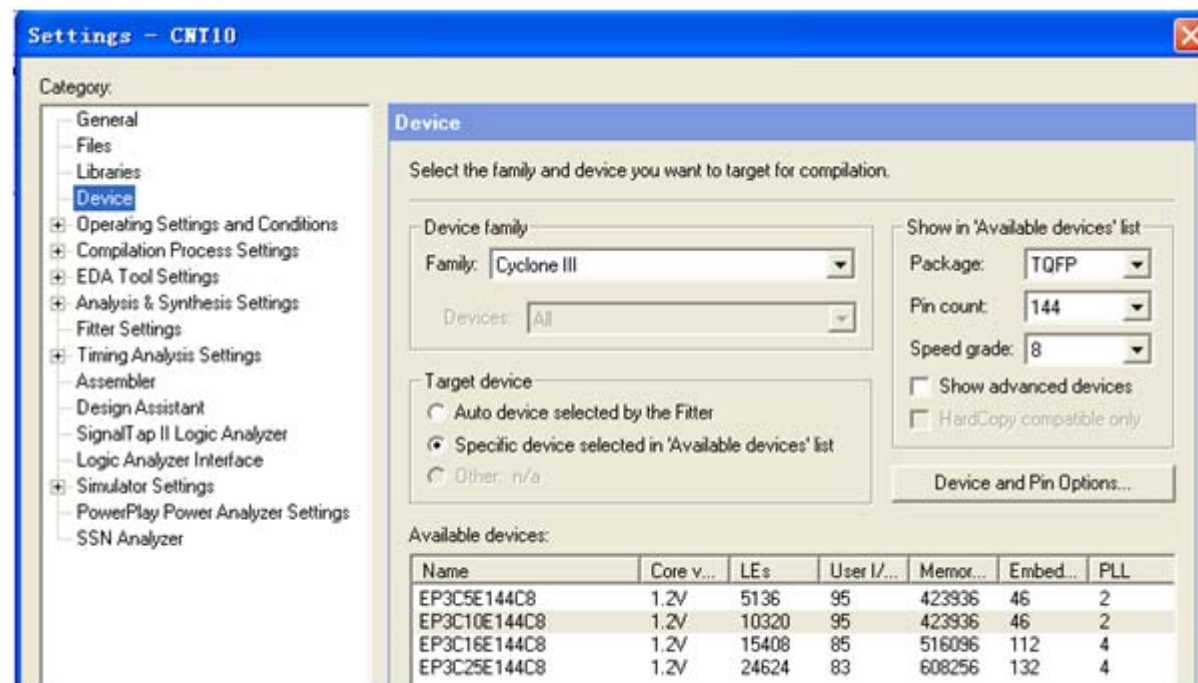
Settings - CNT10

Category:

General
Files
Libraries
Device
Operating Settings and Conditions
Compilation Process Settings
EDA Tool Settings
Analysis & Synthesis Settings
Fitter Settings
Timing Analysis Settings
Assembler
Design Assistant
SignalTap II Logic Analyzer
Logic Analyzer Interface
Simulator Settings
PowerPlay Power Analyzer Settings
SSN Analyzer

Device

Select the family and device you want to target for compilation.

Device family
Family: Cyclone III
Devices: All

Show in 'Available devices' list
Package: TQFP
Pin count: 144
Speed grade: 8
Show advanced devices
HardCopy compatible only

Target device
Auto device selected by the Fitter
Specific device selected in 'Available devices' list
Other: n/a

Device and Pin Options...

Available devices:

| Name | Core v... | LEs | User I/... | Memor... | Embed... | PLL |
|---|---|---|---|---|---|---|
| EP3C5E144C8 | 1.2V | 5136 | 95 | 423936 | 46 | 2 |
| EP3C10E144C8 | 1.2V | 10320 | 95 | 423936 | 46 | 2 |
| EP3C16E144C8 | 1.2V | 15408 | 85 | 516096 | 112 | 4 |
| EP3C25E144C8 | 1.2V | 24624 | 83 | 608256 | 132 | 4 |